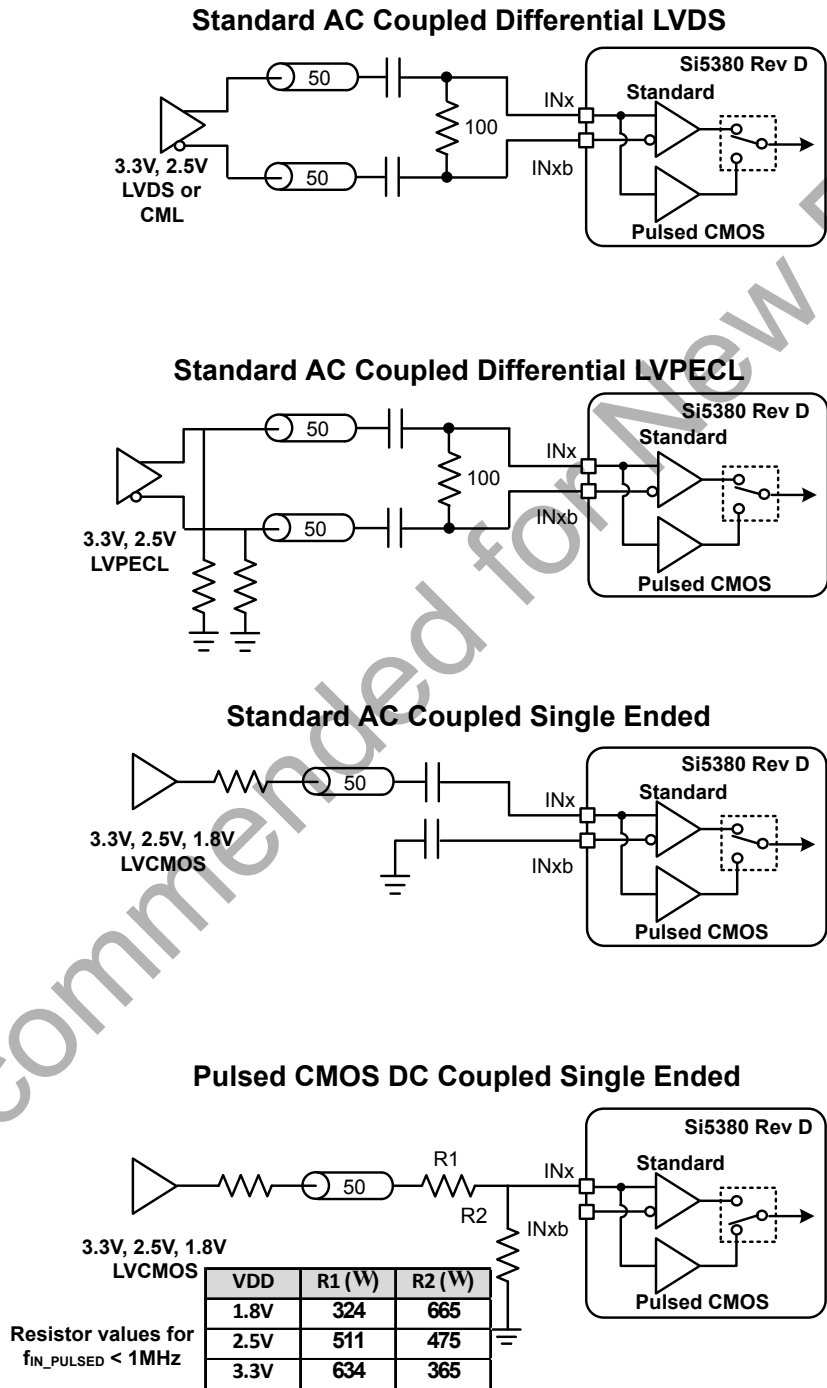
Standard AC Coupled Differential LVDS

50

50

100

3.3V, 2.5V LVDS or CML

INx

INxb

Si5380 Rev D

Standard

Pulsed CMOS

Standard AC Coupled Differential LVPECL

50

50

100

3.3V, 2.5V LVPECL

INx

INxb

Si5380 Rev D

Standard

Pulsed CMOS

Standard AC Coupled Single Ended

50

3.3V, 2.5V, 1.8V LVCMOS

INx

INxb

Si5380 Rev D

Standard

Pulsed CMOS

Pulsed CMOS DC Coupled Single Ended

50

R1

R2

INx

INxb

3.3V, 2.5V, 1.8V LVCMOS

Si5380 Rev D

Standard

Pulsed CMOS

Resistor values for $f_{IN\_PULSED}$ < 1MHz

| VDD | R1 (W) | R2 (W) |
|---|---|---|
| 1.8V | 324 | 665 |
| 2.5V | 511 | 475 |
| 3.3V | 634 | 365 |

Not Recommended for New Designs